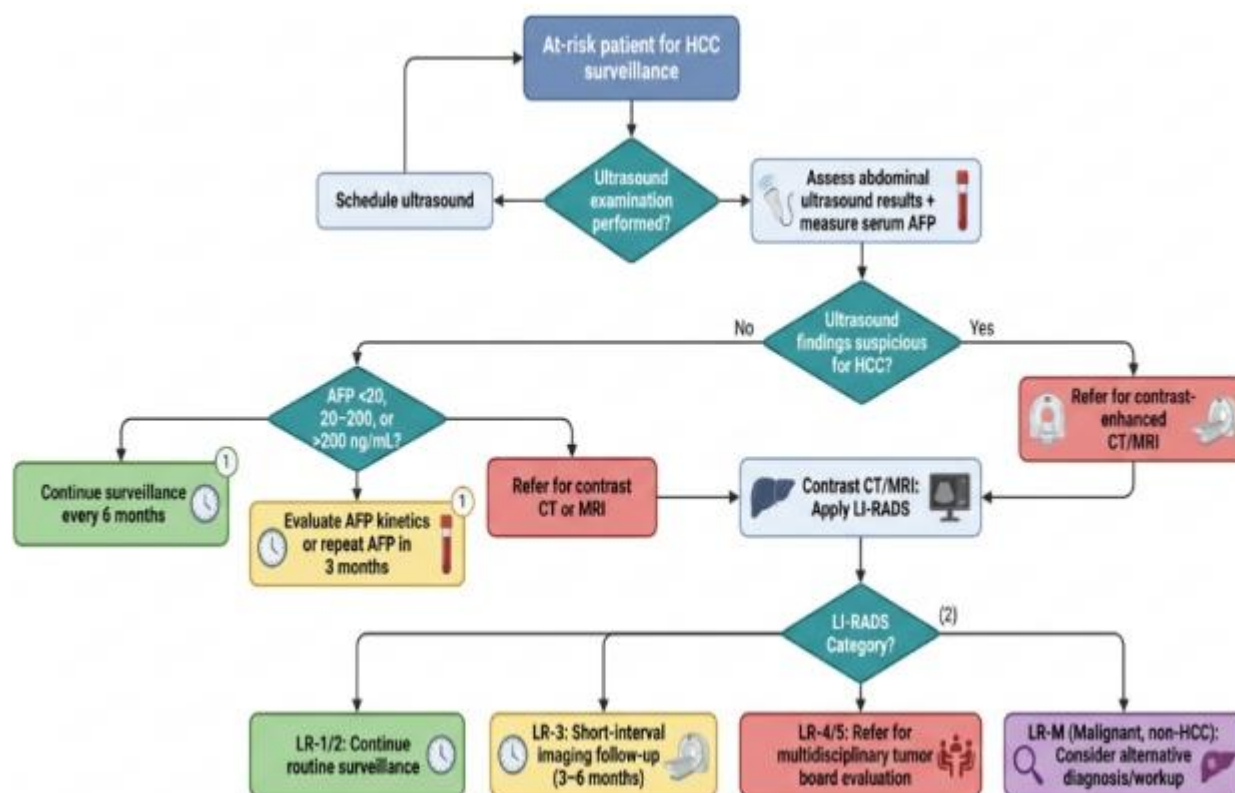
At-risk patient for HCC surveillance

Schedule ultrasound

Ultrasound examination performed?

Assess abdominal ultrasound results + measure serum AFP

No

Ultrasound findings suspicious for HCC?

Yes

AFP <20, 20–200, or >200 ng/mL?

Refer for contrast-enhanced CT/MRI

Continue surveillance every 6 months

1

Evaluate AFP kinetics or repeat AFP in 3 months

1

Refer for contrast CT or MRI

Contrast CT/MRI: Apply LI-RADS

LI-RADS Category?

(2)

LR-1/2: Continue routine surveillance

LR-3: Short-interval imaging follow-up (3–6 months)

LR-4/5: Refer for multidisciplinary tumor board evaluation

LR-M (Malignant, non-HCC): Consider alternative diagnosis/workup